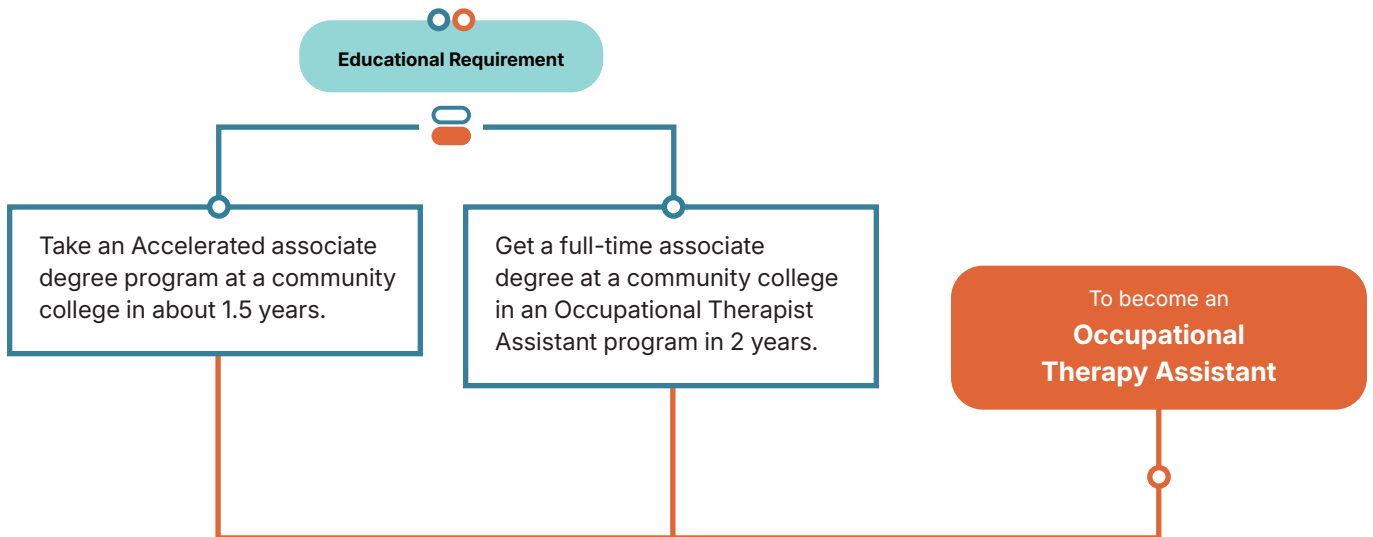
Educational Requirement

Take an Accelerated associate degree program at a community college in about 1.5 years.

Get a full-time associate degree at a community college in an Occupational Therapist Assistant program in 2 years.

To become an
Occupational Therapy Assistant